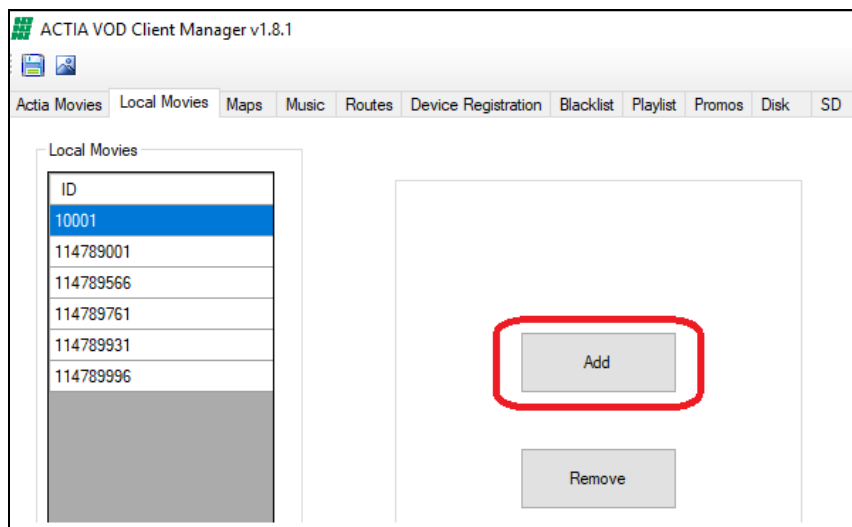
ACTIA VOD Client Manager v1.8.1

Actia Movies | Local Movies | Maps | Music | Routes | Device Registration | Blacklist | Playlist | Promos | Disk | SD

Local Movies

| ID |
|---|
| 10001 |
| 114789001 |
| 114789566 |
| 114789761 |
| 114789931 |
| 114789996 |

Add

Remove